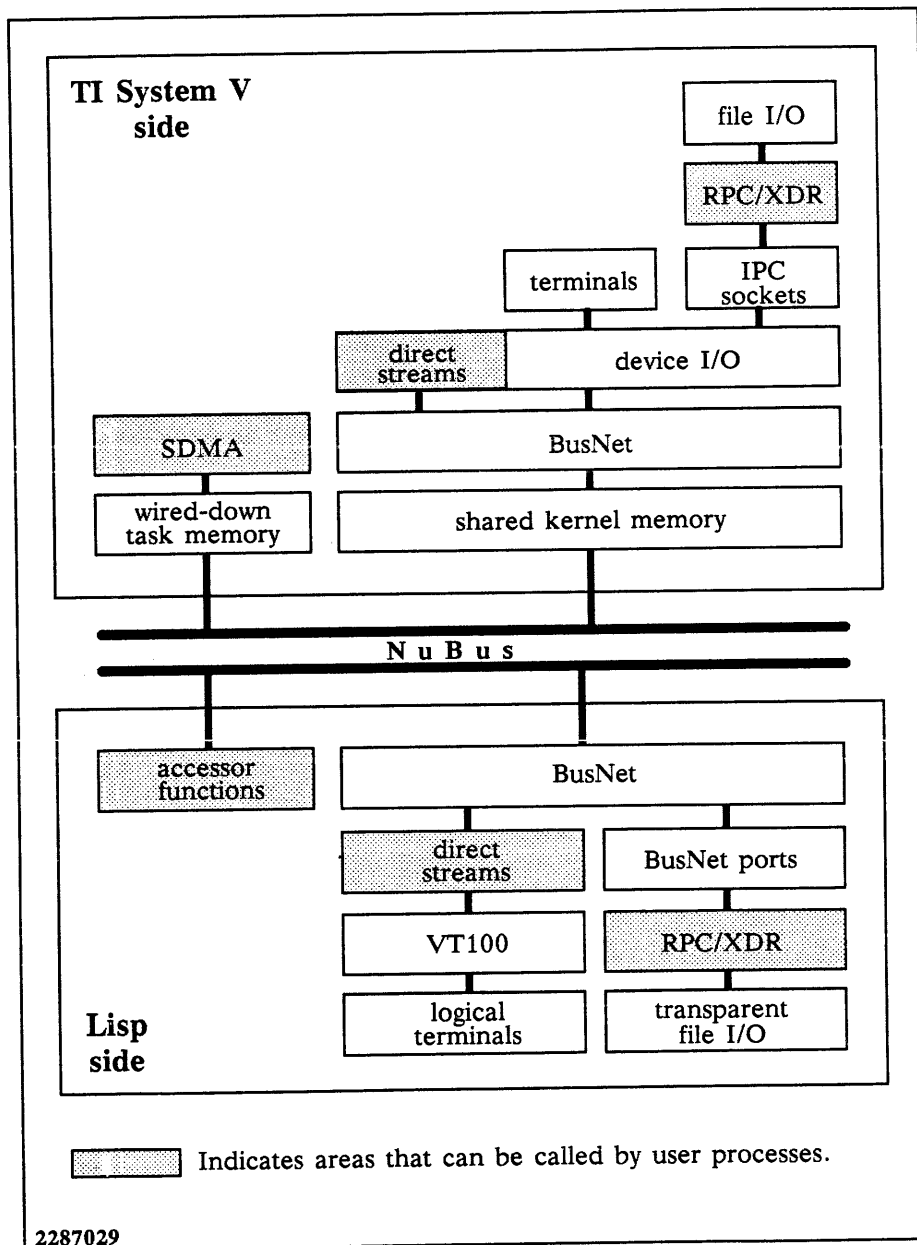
TI System V side

file I/O

RPC/XDR

terminals

IPC sockets

direct streams

device I/O

SDMA

BusNet

wired-down task memory

shared kernel memory

N u B u s

accessor functions

BusNet

direct streams

BusNet ports

VT100

RPC/XDR

logical terminals

transparent file I/O

Lisp side

Indicates areas that can be called by user processes.

2287029